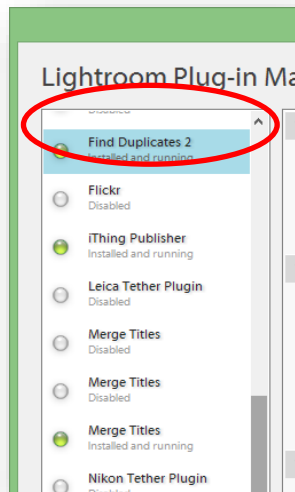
Lightroom Plug-in Ma

Disabled

Find Duplicates 2
Installed and running

Flickr
Disabled

iThing Publisher
Installed and running

Leica Tether Plugin
Disabled

Merge Titles
Disabled

Merge Titles
Disabled

Merge Titles
Installed and running

Nikon Tether Plugin
Disabled